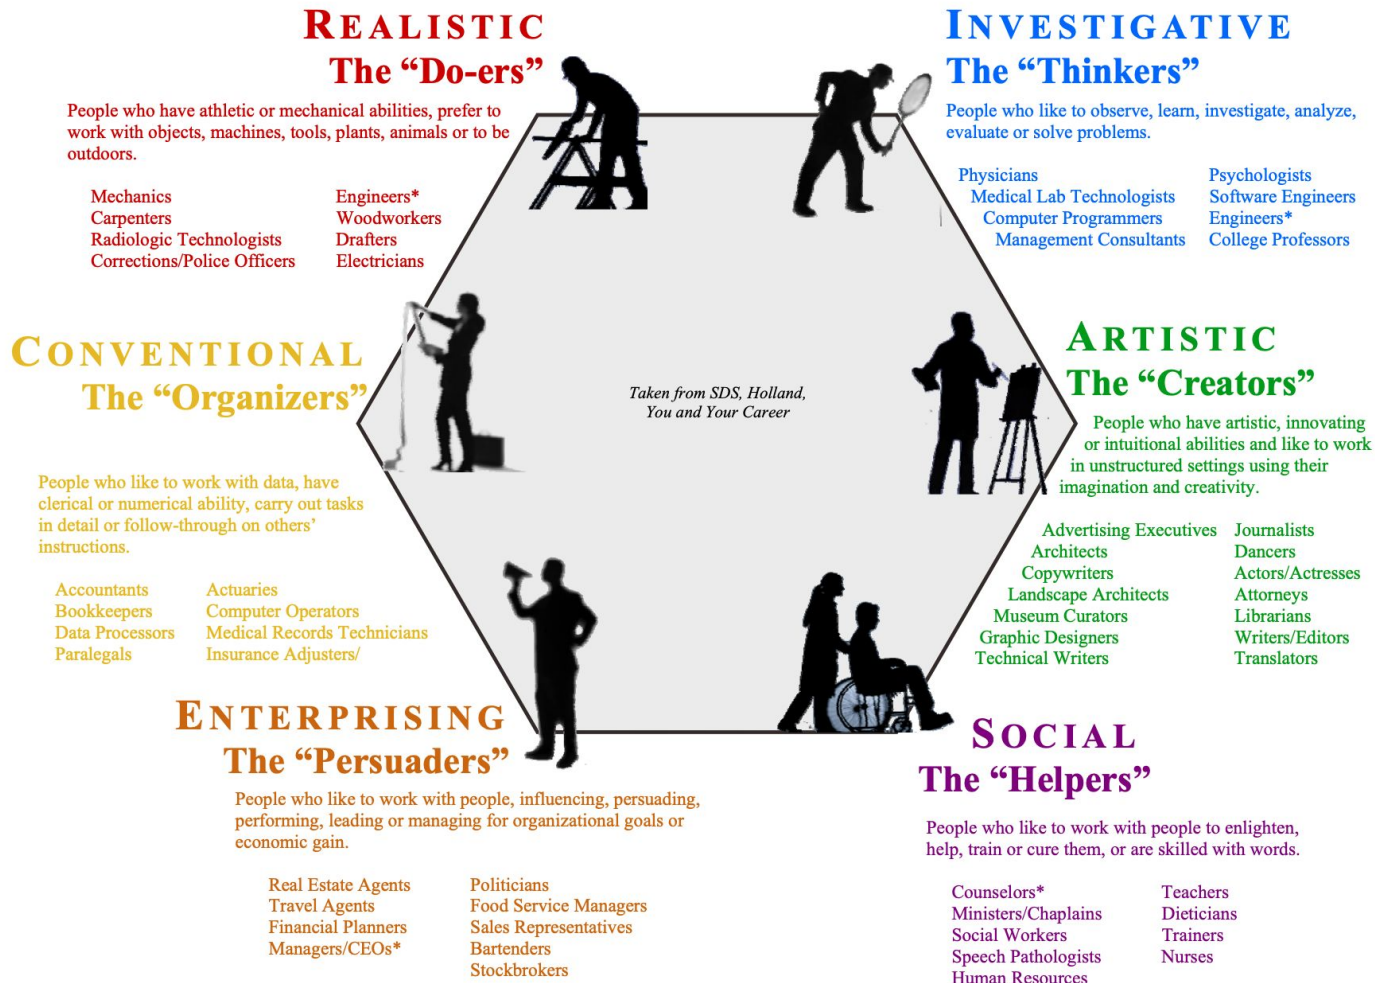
REALISTIC
The “Do-ers”

People who have athletic or mechanical abilities, prefer to work with objects, machines, tools, plants, animals or to be outdoors.

Mechanics
Carpenters
Radiologic Technologists
Corrections/Police Officers

Engineers*
Woodworkers
Drafters
Electricians

INVESTIGATIVE
The “Thinkers”

People who like to observe, learn, investigate, analyze, evaluate or solve problems.

Physicians
Medical Lab Technologists
Computer Programmers
Management Consultants

Psychologists
Software Engineers
Engineers*
College Professors

CONVENTIONAL
The “Organizers”

People who like to work with data, have clerical or numerical ability, carry out tasks in detail or follow-through on others’ instructions.

Accountants
Bookkeepers
Data Processors
Paralegals

Actuaries
Computer Operators
Medical Records Technicians
Insurance Adjusters/

Taken from SDS, Holland, You and Your Career

ARTISTIC
The “Creators”

People who have artistic, innovating or intuitional abilities and like to work in unstructured settings using their imagination and creativity.

Advertising Executives
Architects
Copywriters
Landscape Architects
Museum Curators
Graphic Designers
Technical Writers

Journalists
Dancers
Actors/Actresses
Attorneys
Librarians
Writers/Editors
Translators

ENTERPRISING
The “Persuaders”

People who like to work with people, influencing, persuading, performing, leading or managing for organizational goals or economic gain.

Real Estate Agents
Travel Agents
Financial Planners
Managers/CEOs*

Politicians
Food Service Managers
Sales Representatives
Bartenders
Stockbrokers

SOCIAL
The “Helpers”

People who like to work with people to enlighten, help, train or cure them, or are skilled with words.

Counselors*
Ministers/Chaplains
Social Workers
Speech Pathologists
Human Resources

Teachers
Dieticians
Trainers
Nurses